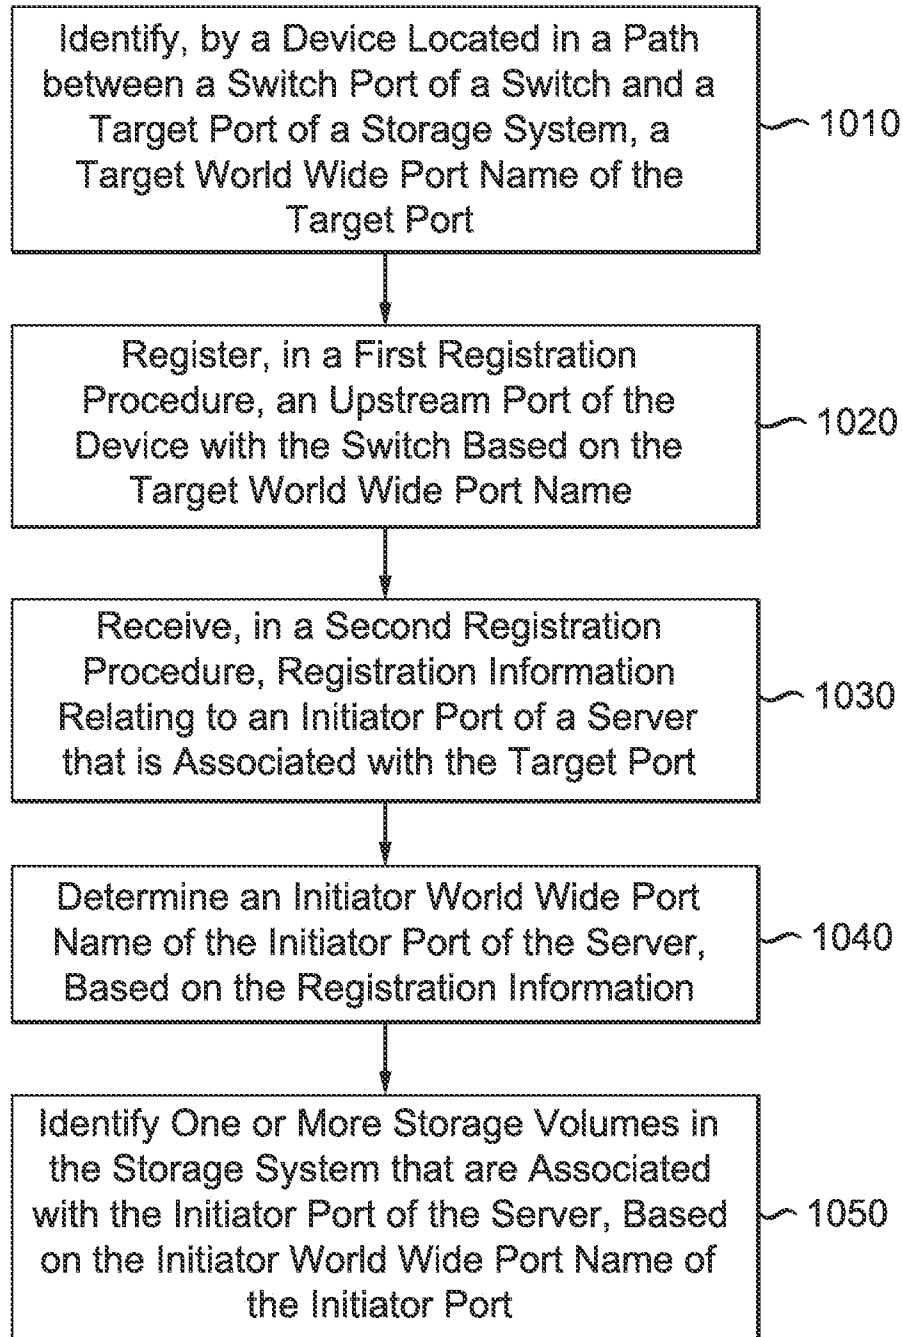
Identify, by a Device Located in a Path between a Switch Port of a Switch and a Target Port of a Storage System, a Target World Wide Port Name of the Target Port

1010

Register, in a First Registration Procedure, an Upstream Port of the Device with the Switch Based on the Target World Wide Port Name

1020

Receive, in a Second Registration Procedure, Registration Information Relating to an Initiator Port of a Server that is Associated with the Target Port

1030

Determine an Initiator World Wide Port Name of the Initiator Port of the Server, Based on the Registration Information

1040

Identify One or More Storage Volumes in the Storage System that are Associated with the Initiator Port of the Server, Based on the Initiator World Wide Port Name of the Initiator Port

1050